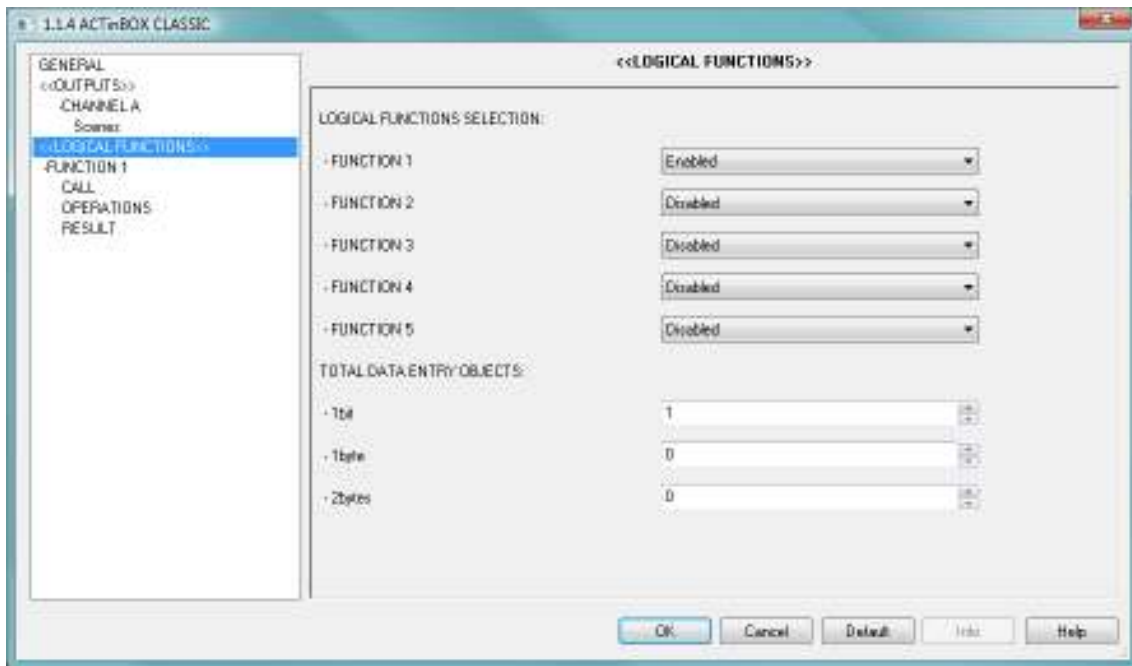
1.1.4 ACTinBOX CLASSIC

GENERAL
<<OUTPUTS>>
-CHANNEL A
Scenes
<<LOGICAL FUNCTIONS>>
-FUNCTION 1
CALL
OPERATIONS
RESULT

<<LOGICAL FUNCTIONS>>

LOGICAL FUNCTIONS SELECTION:

- FUNCTION 1 Enabled
- FUNCTION 2 Disabled
- FUNCTION 3 Disabled
- FUNCTION 4 Disabled
- FUNCTION 5 Disabled

TOTAL DATA ENTRY OBJECTS:

- 1bit 1
- 1byte 0
- 2bytes 0

OK Cancel Default Info Help